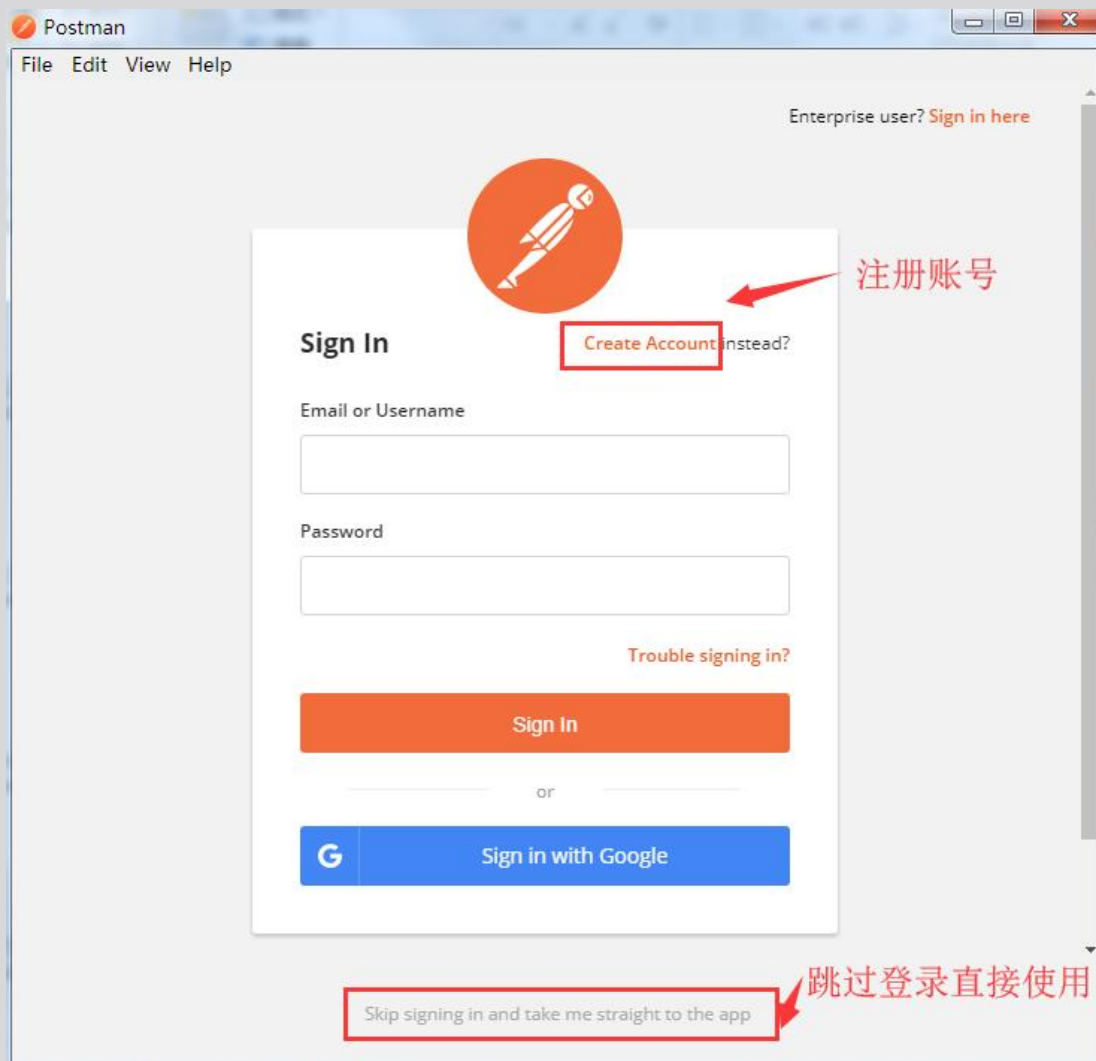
Postman

File Edit View Help

Enterprise user? Sign in here

注册账号

Sign In

Create Account instead?

Email or Username

Password

Trouble signing in?

Sign In

or

G

Sign in with Google

跳过登录直接使用

Skip signing in and take me straight to the app